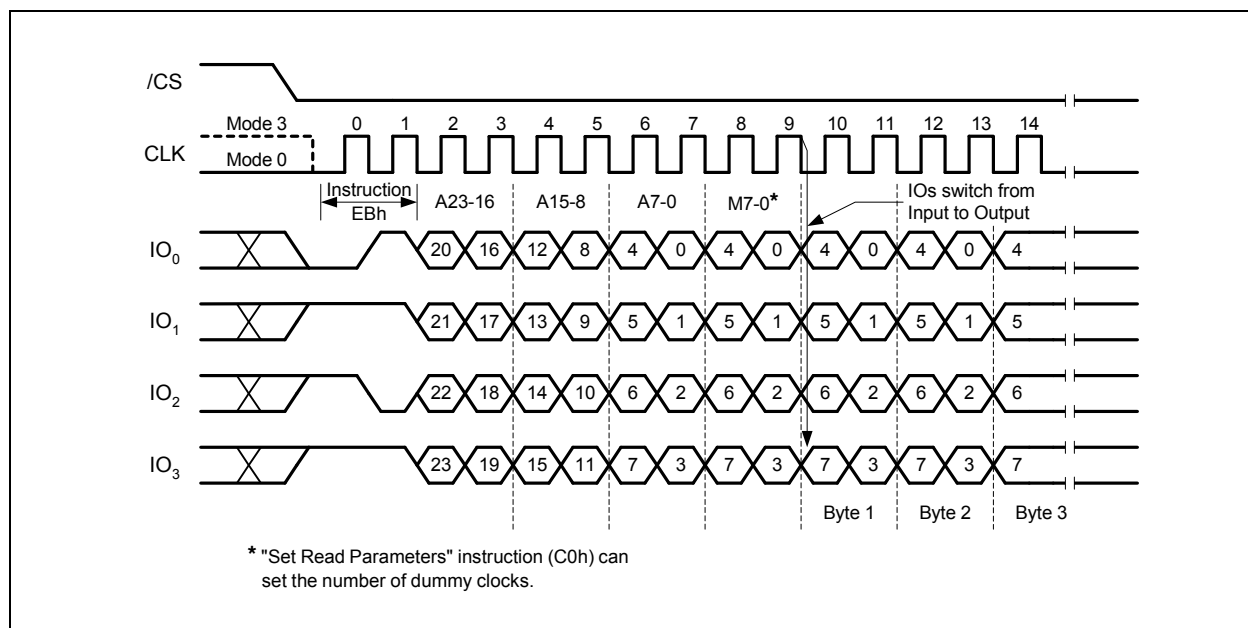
/CS

Mode 3
Mode 0
CLK
0 1 2 3 4 5 6 7 8 9 10 11 12 13 14

Instruction EBh
A23-16
A15-8
A7-0
M7-0*
IOs switch from Input to Output

$IO_0$ 20 16 12 8 4 0 4 0 4 0 4 0 4

$IO_1$ 21 17 13 9 5 1 5 1 5 1 5 1 5

$IO_2$ 22 18 14 10 6 2 6 2 6 2 6 2 6

$IO_3$ 23 19 15 11 7 3 7 3 7 3 7 3 7

Byte 1
Byte 2
Byte 3

* "Set Read Parameters" instruction (C0h) can set the number of dummy clocks.